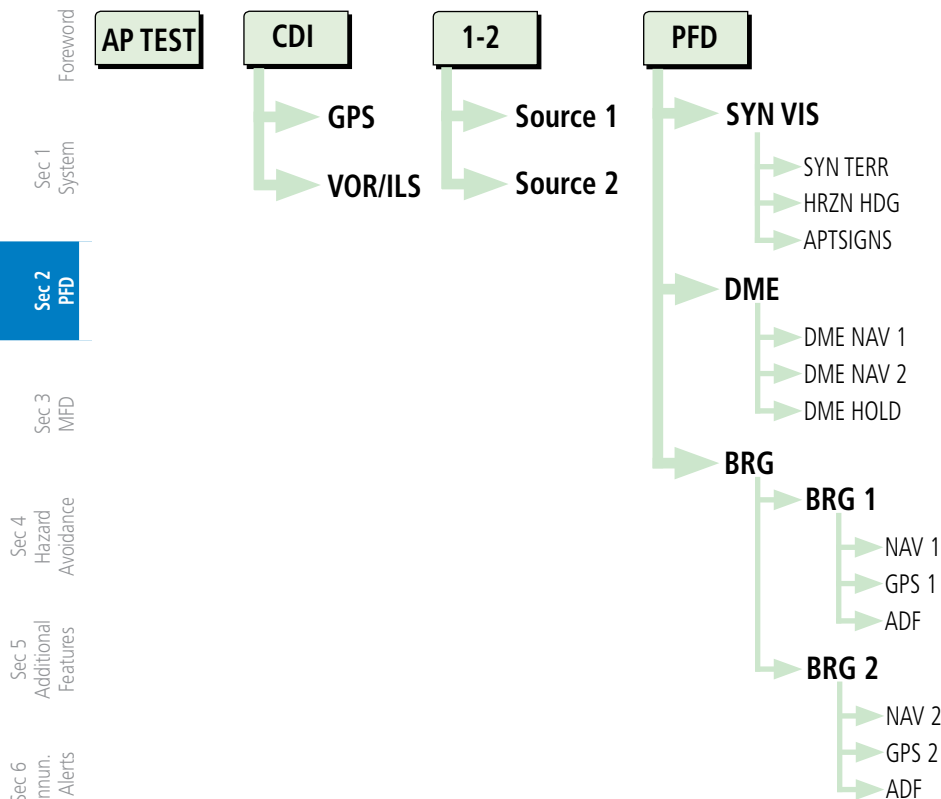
Foreword

Sec 1 System

Sec 2 PFD

Sec 3 MFD

Sec 4 Hazard Avoidance

Sec 5 Additional Features

Sec 6 Annun. Alerts

AP TEST

CDI

GPS

VOR/ILS

1-2

Source 1

Source 2

PFD

SYN VIS

SYN TERR

HRZN HDG

APTSIGNS

DME

DME NAV 1

DME NAV 2

DME HOLD

BRG

BRG 1

NAV 1

GPS 1

ADF

BRG 2

NAV 2

GPS 2

ADF